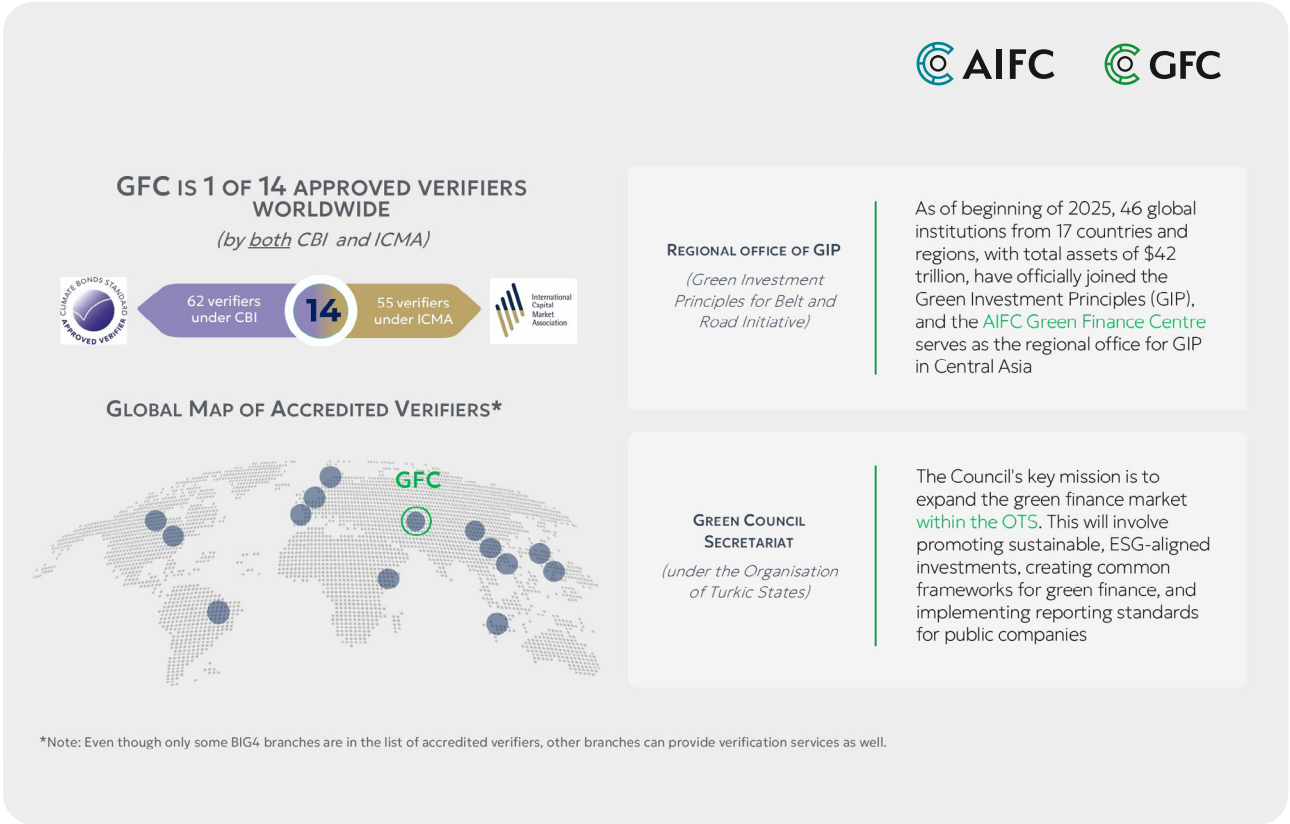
AIFC GFC

GFC IS 1 OF 14 APPROVED VERIFIERS WORLDWIDE

(by both CBI and ICMA)

CLIMATE BONDS STANDARD APPROVED VERIFIER

62 verifiers under CBI

14

55 verifiers under ICMA

International Capital Market Association

GLOBAL MAP OF ACCREDITED VERIFIERS*

GFC

REGIONAL OFFICE OF GIP

(Green Investment Principles for Belt and Road Initiative)

As of beginning of 2025, 46 global institutions from 17 countries and regions, with total assets of $42 trillion, have officially joined the Green Investment Principles (GIP), and the AIFC Green Finance Centre serves as the regional office for GIP in Central Asia

GREEN COUNCIL SECRETARIAT

(under the Organisation of Turkic States)

The Council's key mission is to expand the green finance market within the OTS. This will involve promoting sustainable, ESG-aligned investments, creating common frameworks for green finance, and implementing reporting standards for public companies

*Note: Even though only some BIG4 branches are in the list of accredited verifiers, other branches can provide verification services as well.